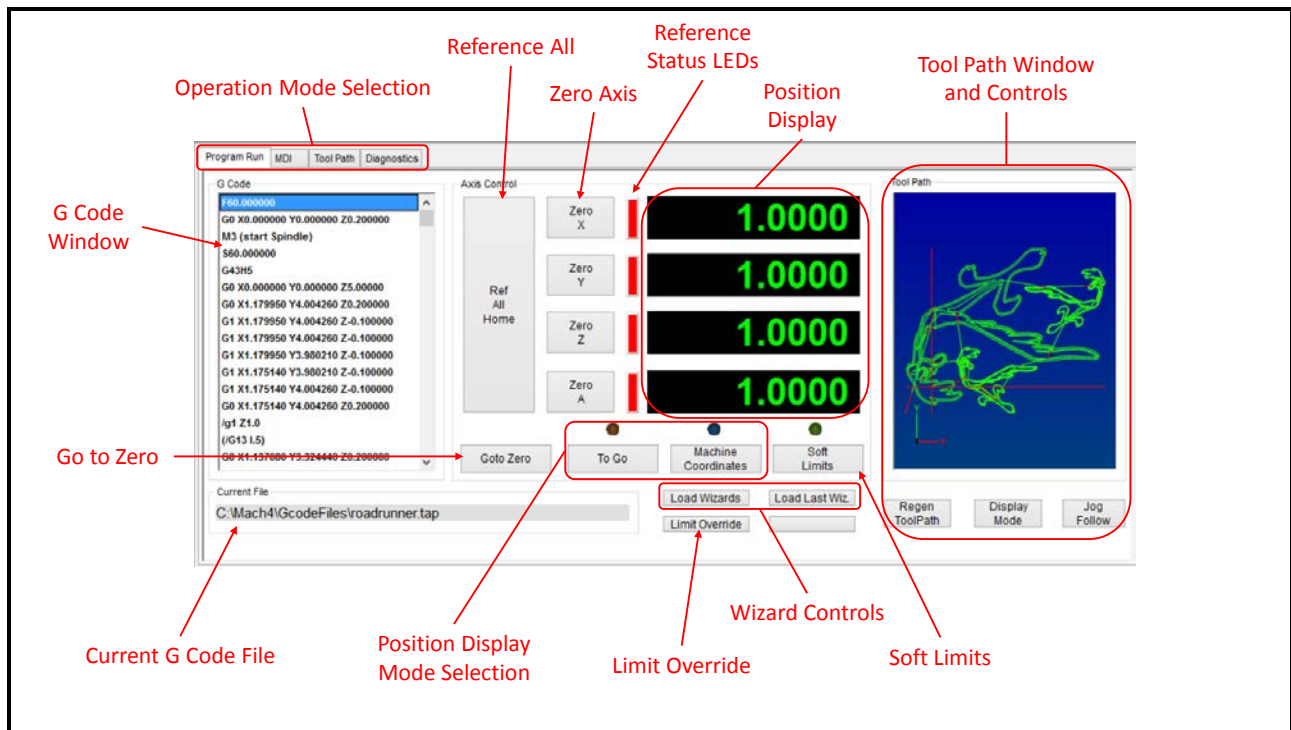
Reference All

Reference Status LEDs

Operation Mode Selection

Zero Axis

Position Display

Tool Path Window and Controls

Program Run | MDI | Tool Path | Diagnostics

G Code Window

G Code

F60.000000
G0 X0.000000 Y0.000000 Z0.200000
M3 (start Spindle)
S60.000000
G43H5
G0 X0.000000 Y0.000000 Z5.00000
G0 X1.179950 Y4.004260 Z0.200000
G1 X1.179950 Y4.004260 Z-0.100000
G1 X1.179950 Y4.004260 Z-0.100000
G1 X1.179950 Y3.980210 Z-0.100000
G1 X1.175140 Y3.980210 Z-0.100000
G1 X1.175140 Y4.004260 Z-0.100000
G0 X1.175140 Y4.004260 Z0.200000
/g1 Z1.0
(/G13 I.5)
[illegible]

Axis Control

Ref All Home

Zero X

Zero Y

Zero Z

Zero A

1.0000

1.0000

1.0000

1.0000

Tool Path

Go to Zero

Goto Zero

To Go

Machine Coordinates

Soft Limits

Current File

C:\Mach4\GcodeFiles\roadrunner.tap

Load Wizards

Load Last Wiz.

Limit Override

Regen ToolPath

Display Mode

Jog Follow

Wizard Controls

Current G Code File

Position Display Mode Selection

Limit Override

Soft Limits